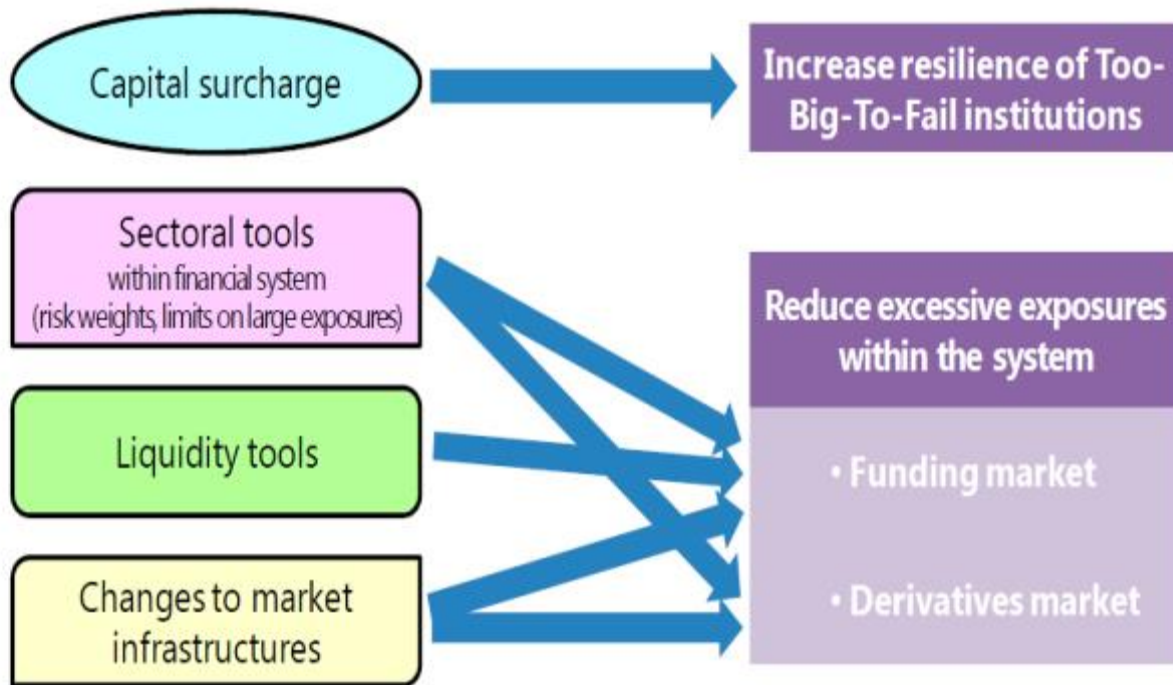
Capital surcharge

Increase resilience of Too-Big-To-Fail institutions

Sectoral tools
within financial system
(risk weights, limits on large exposures)

Liquidity tools

Changes to market infrastructures

Reduce excessive exposures within the system

• Funding market

• Derivatives market